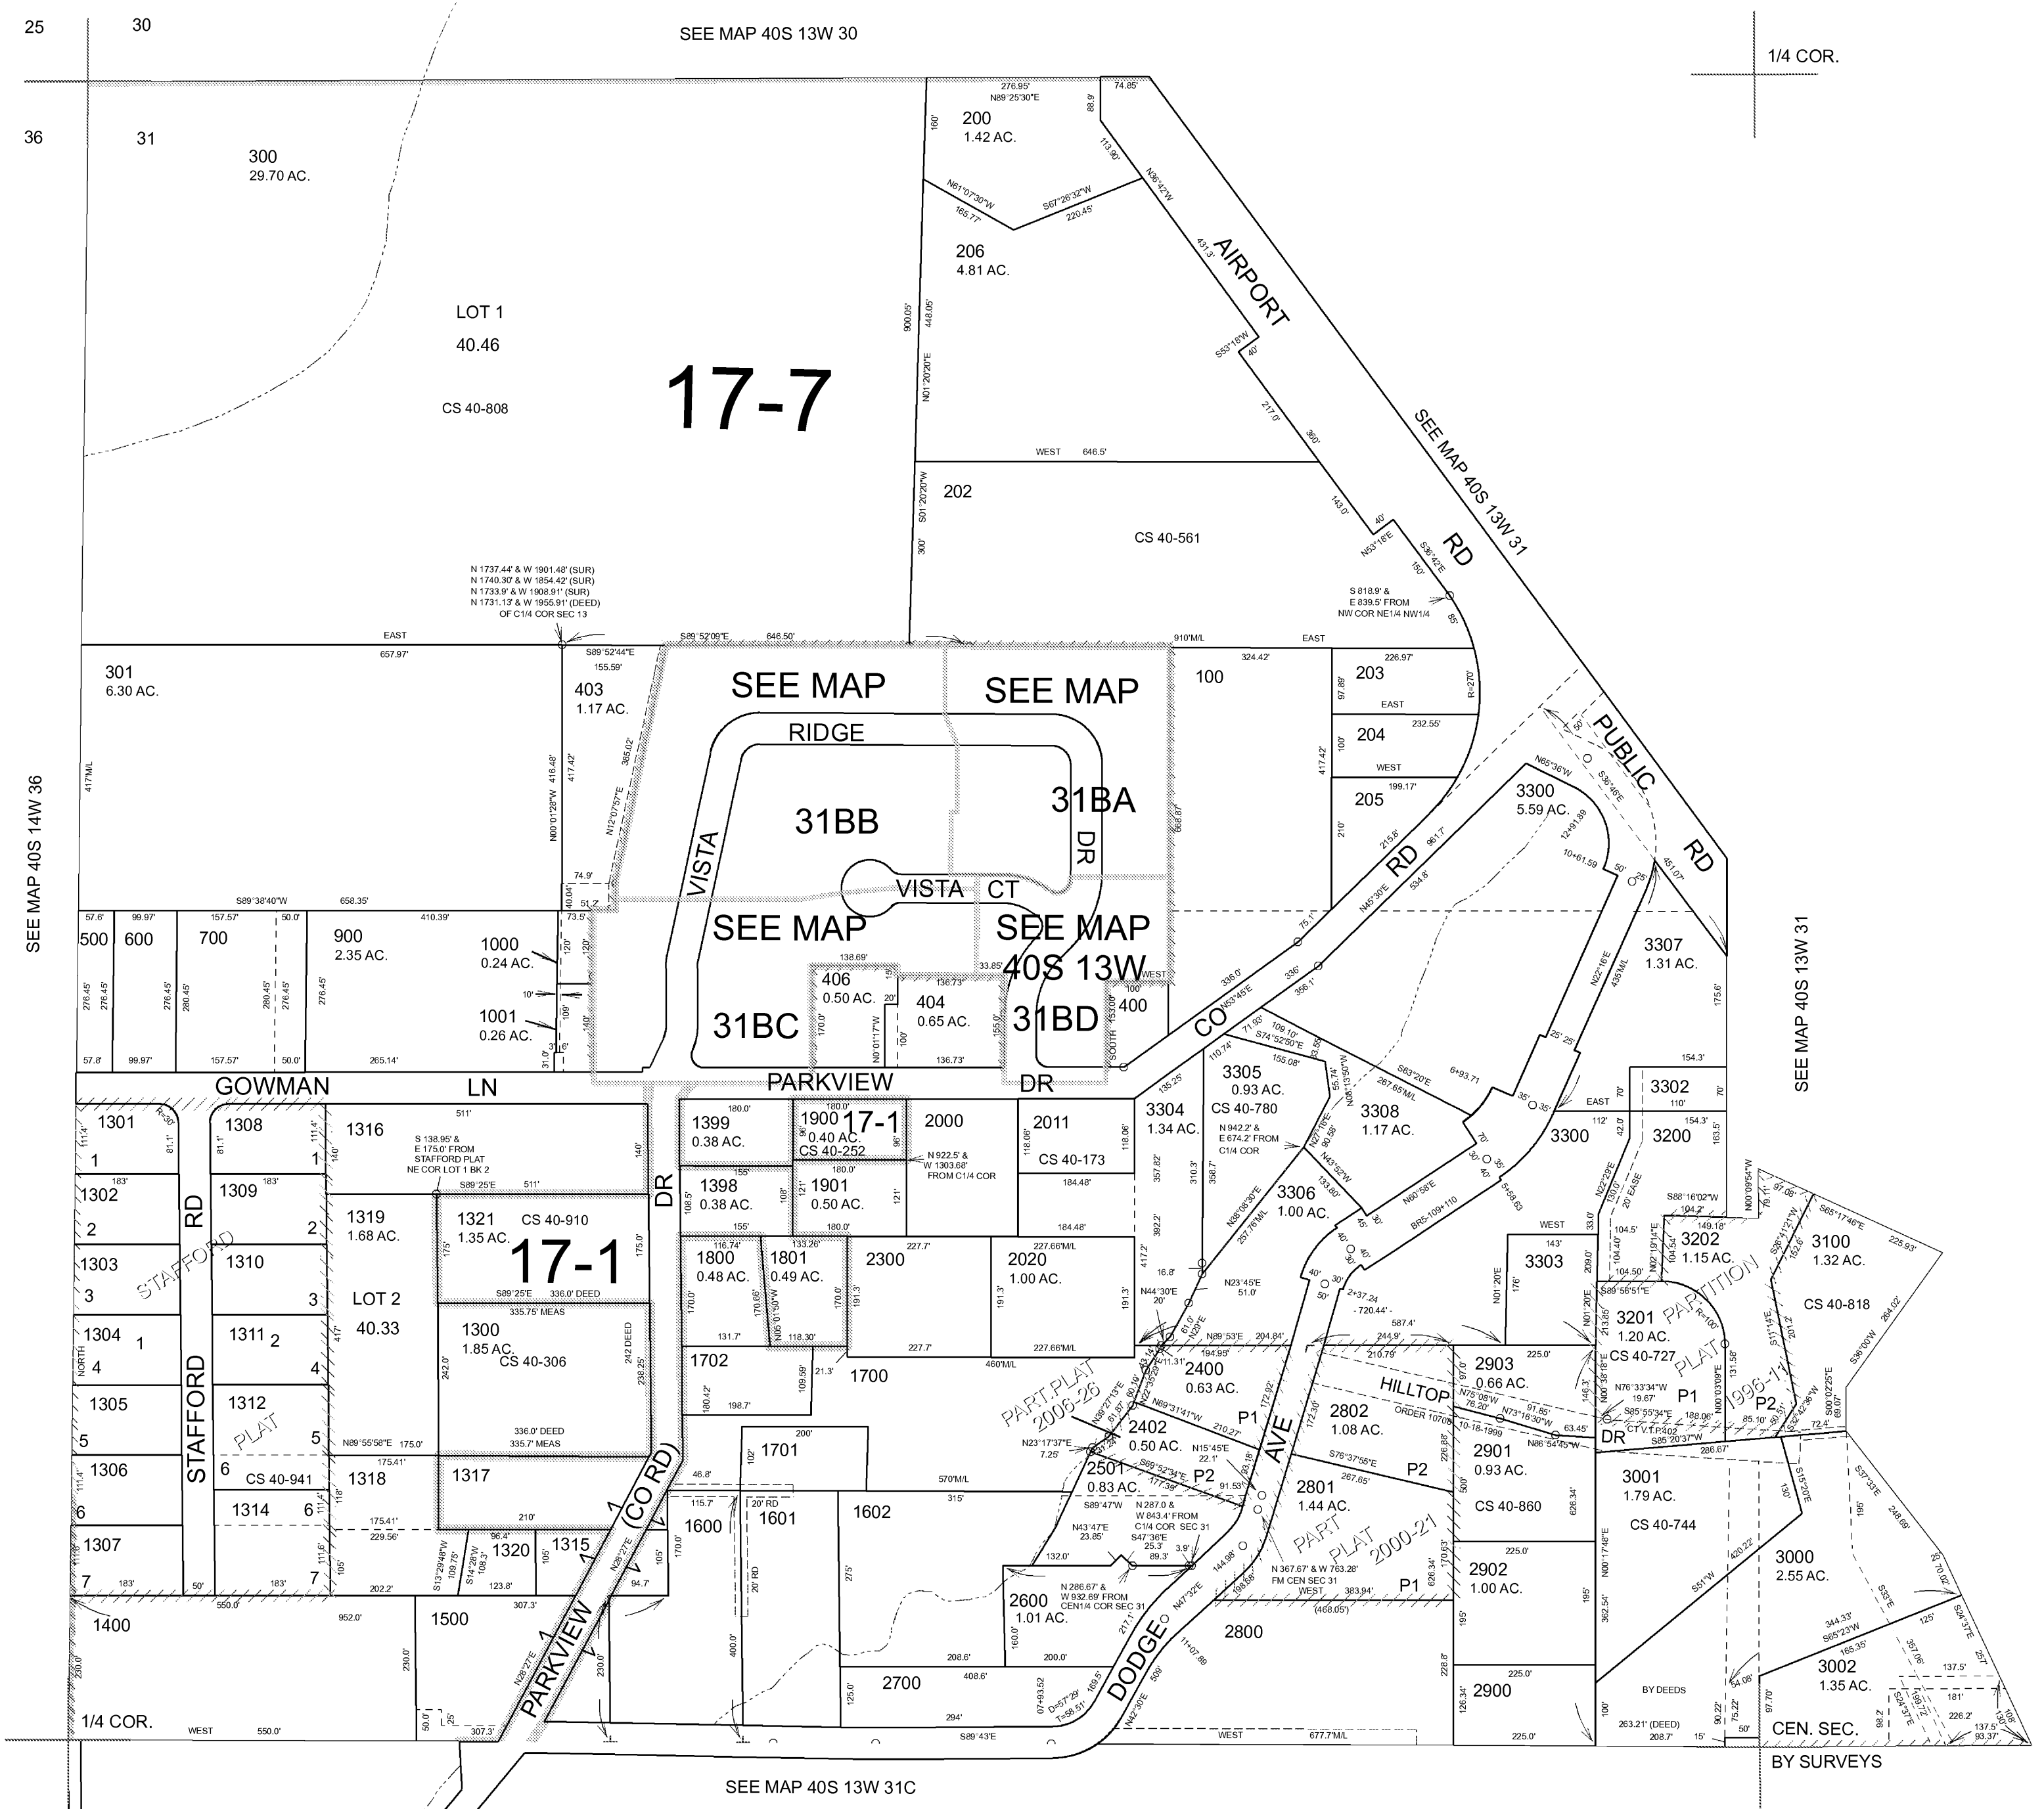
25 30
SEE MAP 40S 13W 30
1/4 COR.
36 31

300
29.70 AC.

LOT 1
40.46
CS 40-808

17-7

200
1.42 AC.
276.95'
N89°25'30"E
74.85'
206
4.81 AC.
AIRPORT
RD
SEE MAP 40S 13W 31
202
CS 40-561
WEST 646.5'

N 1737.44' & W 1901.48' (SUR)
N 1740.30' & W 1854.42' (SUR)
N 1733.9' & W 1908.91' (SUR)
N 1731.13' & W 1955.91' (DEED)
OF C1/4 COR SEC 13

S 818.9' &
E 839.5' FROM
NW COR NE1/4 NW1/4

301
6.30 AC.
403
1.17 AC.
SEE MAP
SEE MAP
RIDGE
31BB
31BA
VISTA
DR
VISTA CT
SEE MAP
SEE MAP
40S 13W
31BC
31BD
406
0.50 AC.
404
0.65 AC.
400
100
203
204
205
PUBLIC
RD
3300
5.59 AC.

SEE MAP 40S 14W 36
500 600 700
900
2.35 AC.
1000
0.24 AC.
1001
0.26 AC.

GOWMAN LN
PARKVIEW DR
CO RD

1301
1
1308
1316
1302
2
1309
1303
3
1310
STAFFORD
RD
1304
4
1311
1305
5
1312
PLAT
1306
6
CS 40-941
1307
7
1314
STAFFORD
1319
1.68 AC.
LOT 2
40.33
1318
1321
1.35 AC.
CS 40-910
17-1
1300
1.85 AC.
CS 40-306
1317
1320
1315
PARKVIEW
(CO RD)
S 138.95' &
E 175.0' FROM
STAFFORD PLAT
NE COR LOT 1 BK 2

DR
1399
0.38 AC.
1900
0.40 AC.
17-1
CS 40-252
2000
N 922.5' &
W 1303.68'
FROM C1/4 COR
2011
CS 40-173
1398
0.38 AC.
1901
0.50 AC.
1800
0.48 AC.
1801
0.49 AC.
2300
2020
1.00 AC.
1702
1700
1701
1600
1601
1602
1400
1500
2700
2600
1.01 AC.
N 286.67' &
W 932.69' FROM
CEN1/4 COR SEC 31

3304
1.34 AC.
3305
0.93 AC.
CS 40-780
N 942.2' &
E 674.2' FROM
C1/4 COR
3308
1.17 AC.
3306
1.00 AC.
3300
3302
3200
3307
1.31 AC.
SEE MAP 40S 13W 31
3303
3202
1.15 AC.
3100
1.32 AC.
CS 40-818
3201
1.20 AC.
CS 40-727
PARTITION
PLAT
1996-11
P1 P2
HILLTOP
DR
2400
0.63 AC.
2402
0.50 AC.
2501
0.83 AC.
PART PLAT
2006-26
P1 P2
N 287.0 &
W 843.4' FROM
C1/4 COR SEC 31
2802
1.08 AC.
2801
1.44 AC.
PART PLAT 2000-21
P2 P1
N 367.67' & W 763.28'
FM CEN SEC 31
AVE
DODGE
2800
2903
0.66 AC.
2901
0.93 AC.
CS 40-860
2902
1.00 AC.
2900
3001
1.79 AC.
CS 40-744
3000
2.55 AC.
3002
1.35 AC.
BY DEEDS
CEN. SEC.
BY SURVEYS
1/4 COR.
SEE MAP 40S 13W 31C